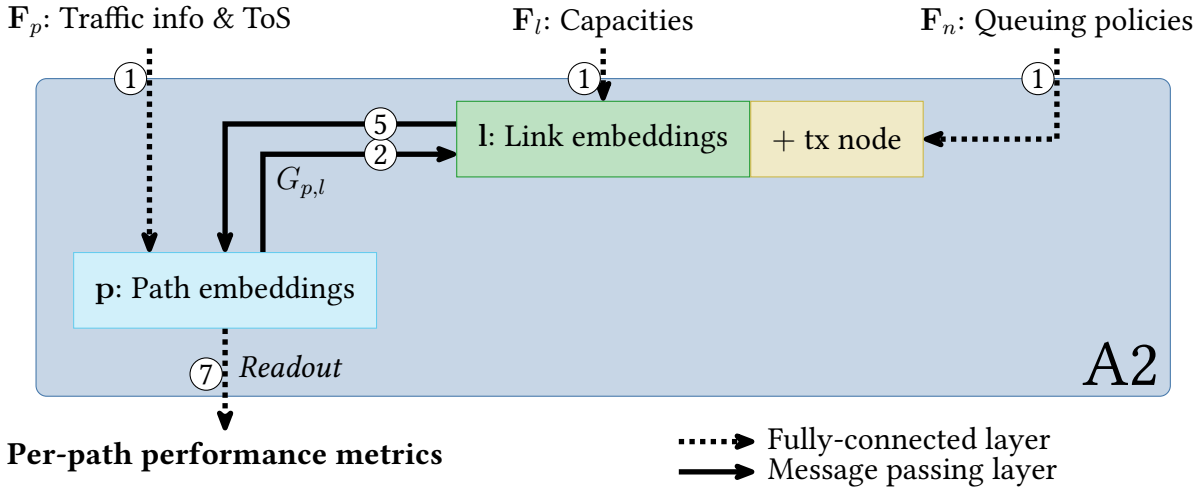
$\mathbf{F}_p$: Traffic info & ToS

$\mathbf{F}_l$: Capacities

$\mathbf{F}_n$: Queuing policies

1

1

1

5

2

**l**: Link embeddings

+ tx node

$G_{p,l}$

**p**: Path embeddings

7

*Readout*

A2

**Per-path performance metrics**

Fully-connected layer

Message passing layer